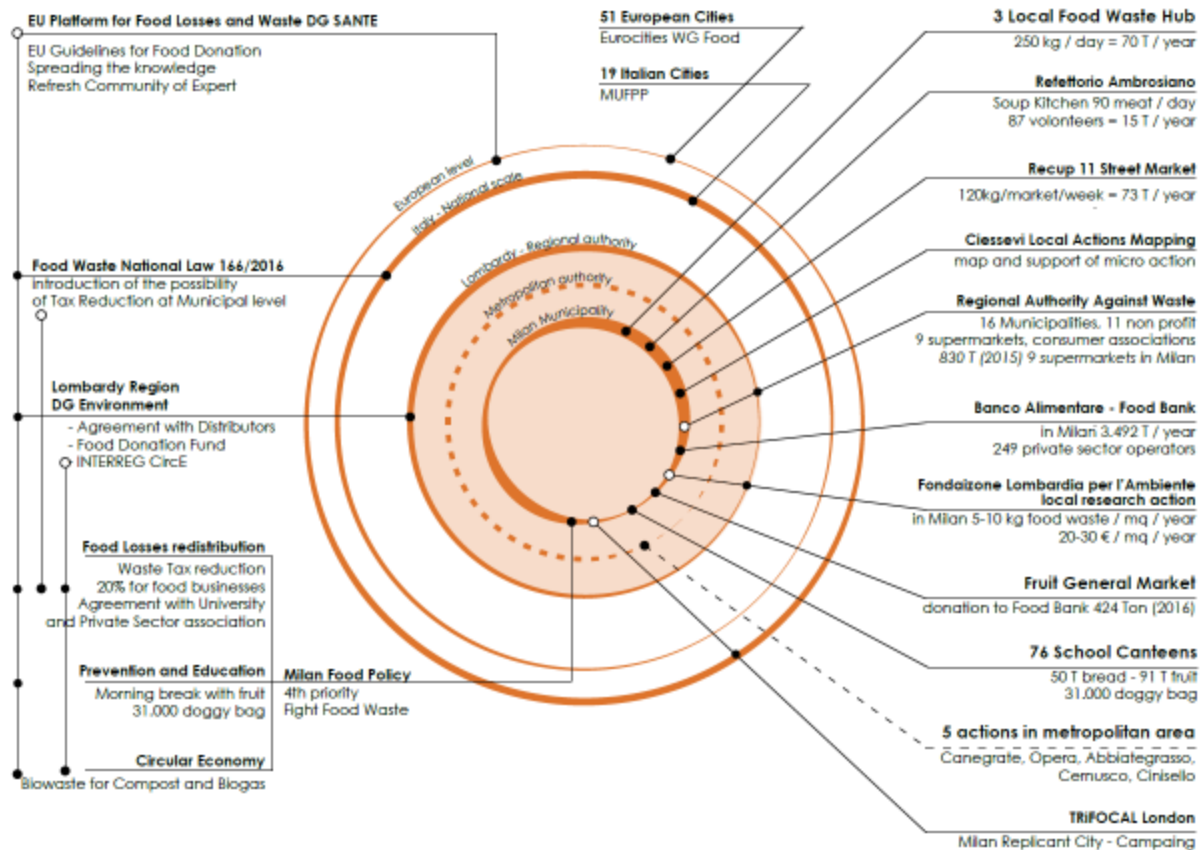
EU Platform for Food Losses and Waste DG SANTE

EU Guidelines for Food Donation
Spreading the knowledge
Refresh Community of Expert

51 European Cities
Eurocities WG Food

19 Italian Cities
MUFPP

3 Local Food Waste Hub
250 kg / day = 70 T / year

Refettorio Ambrosiano
Soup Kitchen 90 meat / day
87 volonteers = 15 T / year

Recup 11 Street Market
120kg/market/week = 73 T / year

Ciessevi Local Actions Mapping
map and support of micro action

Regional Authority Against Waste
16 Municipalities, 11 non profit
9 supermarkets, consumer associations
830 T (2015) 9 supermarkets in Milan

Banco Alimentare - Food Bank
in Milan 3.492 T / year
249 private sector operators

Fondaizone Lombardia per l'Ambiente
local research action
in Milan 5-10 kg food waste / mq / year
20-30 € / mq / year

Fruit General Market
donation to Food Bank 424 Ton (2016)

76 School Canteens
50 T bread - 91 T fruit
31.000 doggy bag

5 actions in metropolitan area
Canegrate, Opera, Abbiategrasso, Cernusco, Cinisello

TRiFOCAL London
Milan Replicant City - Campaing

European level
Italy - National scale
Lombardy - Regional authority
Metropolitan authority
Milan Municipality

Food Waste National Law 166/2016
Introduction of the possibility
of Tax Reduction at Municipal level

Lombardy Region
DG Environment
- Agreement with Distributors
- Food Donation Fund
INTERREG CircE

Food Losses redistribution
Waste Tax reduction
20% for food businesses
Agreement with University
and Private Sector association

Prevention and Education
Morning break with fruit
31.000 doggy bag

Milan Food Policy
4th priority
Fight Food Waste

Circular Economy
Biowaste for Compost and Biogas